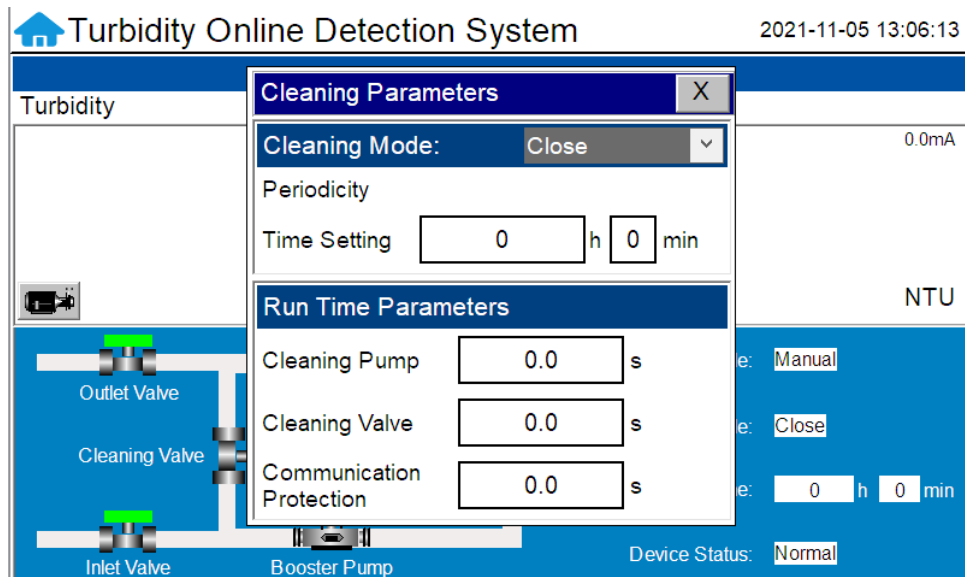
Turbidity Online Detection System

2021-11-05 13:06:13

Turbidity

0.0mA

NTU

Cleaning Parameters

X

Cleaning Mode: Close

Periodicity

Time Setting 0 h 0 min

Run Time Parameters

Cleaning Pump 0.0 s

Cleaning Valve 0.0 s

Communication Protection 0.0 s

Outlet Valve

Cleaning Valve

Inlet Valve

Booster Pump

e: Manual

e: Close

e: 0 h 0 min

Device Status: Normal